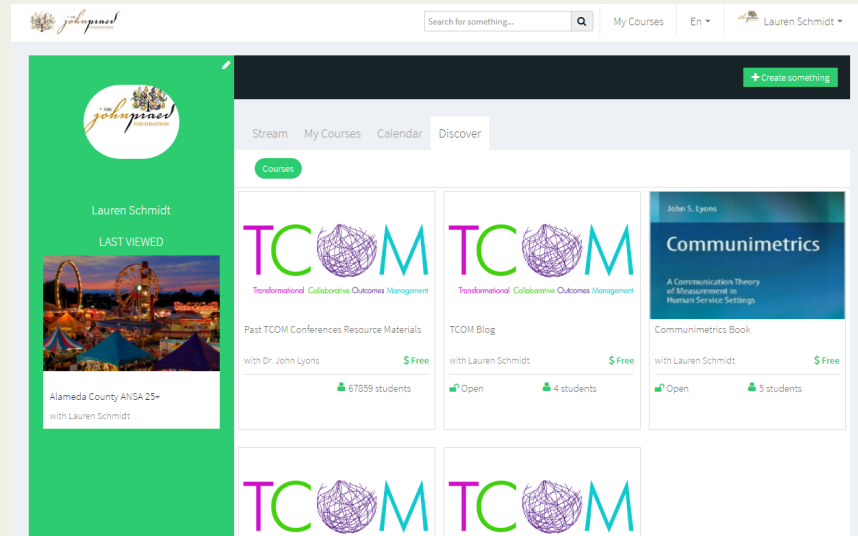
johnpraed FOUNDATION

Search for something...

My Courses

En

Lauren Schmidt

Create something

THE johnpraed FOUNDATION

Lauren Schmidt

LAST VIEWED

Alameda County ANSA 25+

with Lauren Schmidt

Stream

My Courses

Calendar

Discover

Courses

TCOM

Transformational Collaborative Outcomes Management

Past TCOM Conferences Resource Materials

with Dr. John Lyons

$ Free

67859 students

TCOM

Transformational Collaborative Outcomes Management

TCOM Blog

with Lauren Schmidt

$ Free

Open

4 students

John S. Lyons

Communimetrics

A Communication Theory of Measurement in Human Service Settings

Communimetrics Book

with Lauren Schmidt

$ Free

Open

5 students

TCOM

TCOM